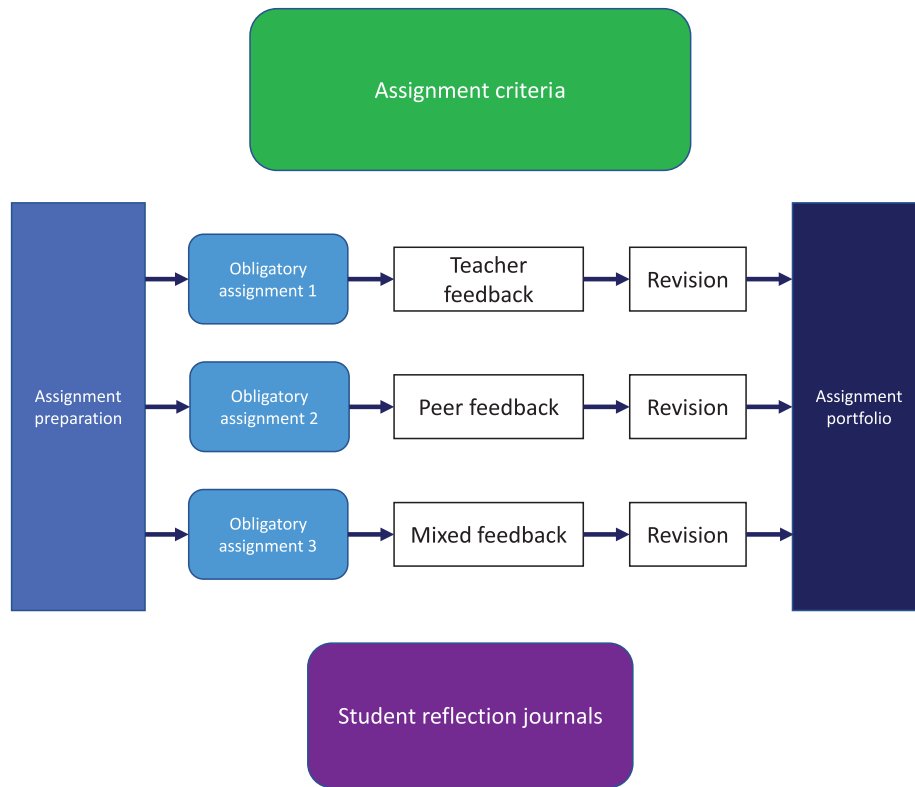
Assignment criteria

Assignment preparation

Obligatory assignment 1

Teacher feedback

Revision

Obligatory assignment 2

Peer feedback

Revision

Obligatory assignment 3

Mixed feedback

Revision

Assignment portfolio

Student reflection journals